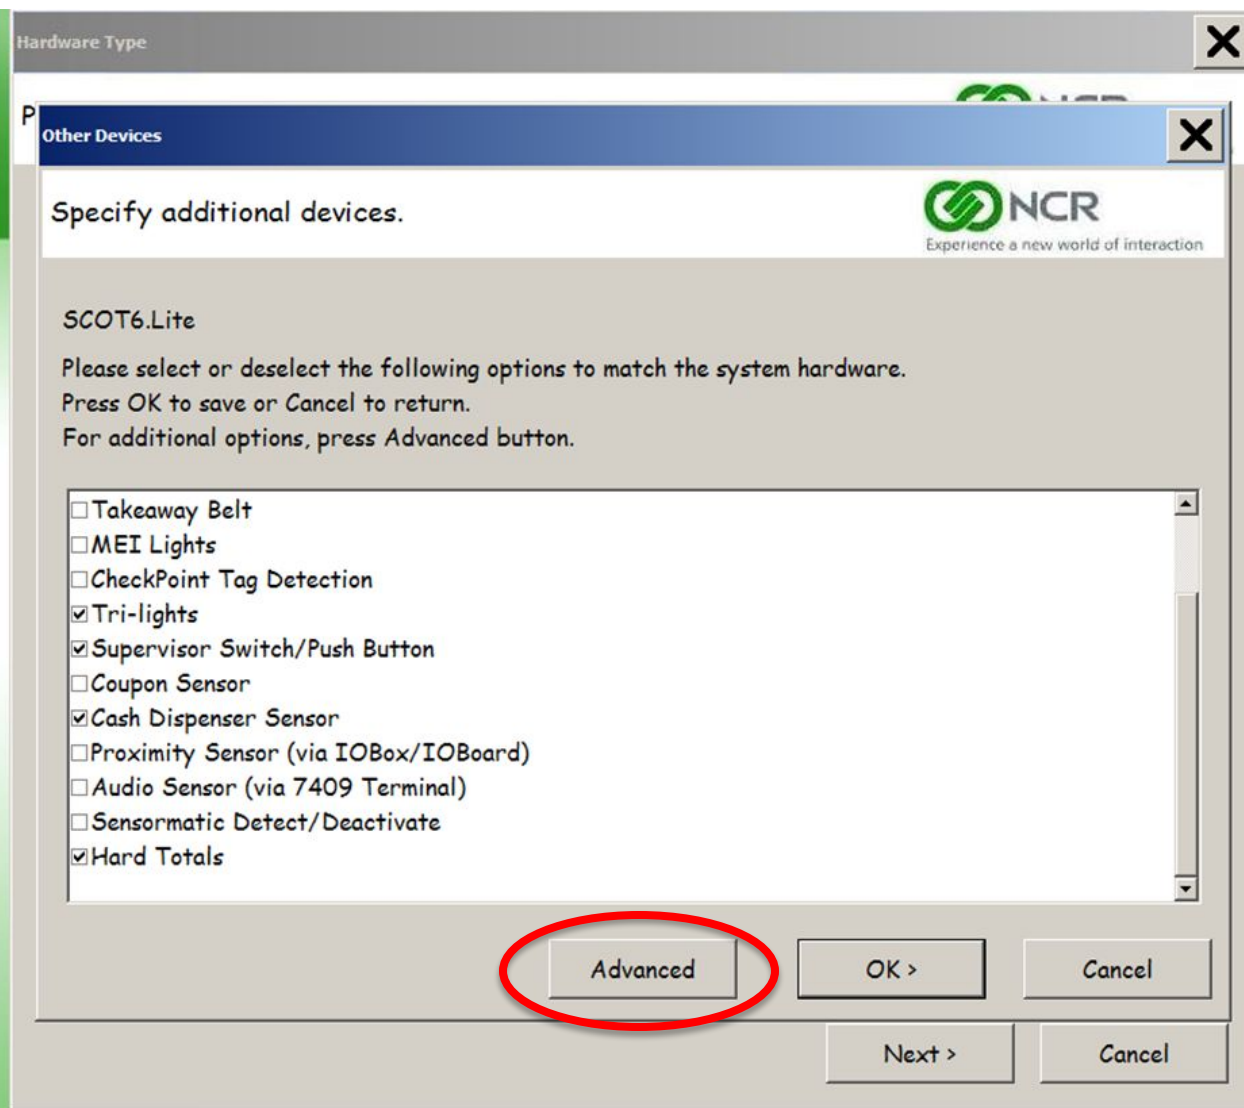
Hardware Type

P

Other Devices

Specify additional devices.

NCR
Experience a new world of interaction

SCOT6.Lite

Please select or deselect the following options to match the system hardware.
Press OK to save or Cancel to return.
For additional options, press Advanced button.

☐Takeaway Belt
☐MEI Lights
☐CheckPoint Tag Detection
☑Tri-lights
☑Supervisor Switch/Push Button
☐Coupon Sensor
☑Cash Dispenser Sensor
☐Proximity Sensor (via IOBox/IOBoard)
☐Audio Sensor (via 7409 Terminal)
☐Sensormatic Detect/Deactivate
☑Hard Totals

Advanced
OK >
Cancel

Next >
Cancel